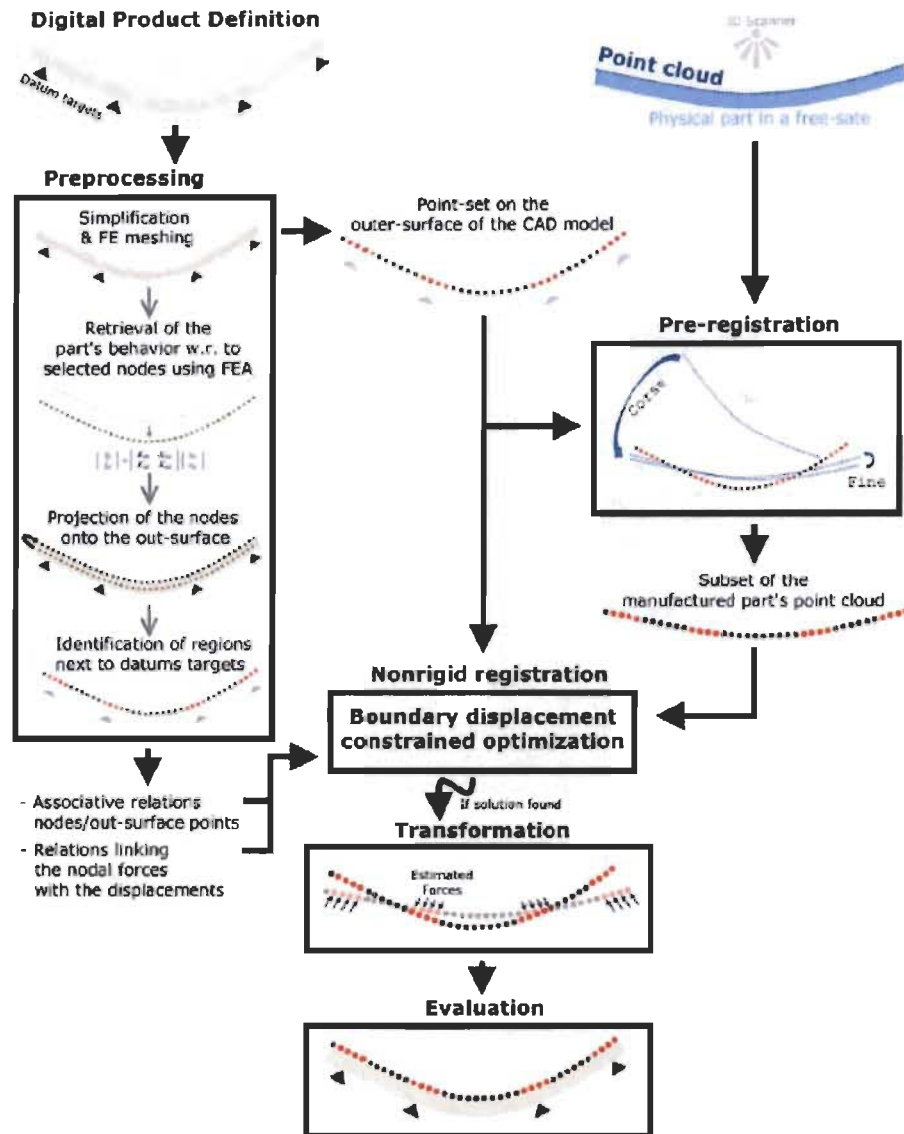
Digital Product Definition

Datum targets

3D Scanner

Point cloud

Physical part in a free-sate

Preprocessing

Simplification & FE meshing

Retrieval of the part's behavior w.r. to selected nodes using FEA

Projection of the nodes onto the out-surface

Identification of regions next to datums targets

Point-set on the outer-surface of the CAD model

Pre-registration

Corse

Fine

Subset of the manufactured part's point cloud

Nonrigid registration

Boundary displacement constrained optimization

if solution found

- Associative relations nodes/out-surface points

- Relations linking the nodal forces with the displacements

Transformation

Estimated Forces

Evaluation